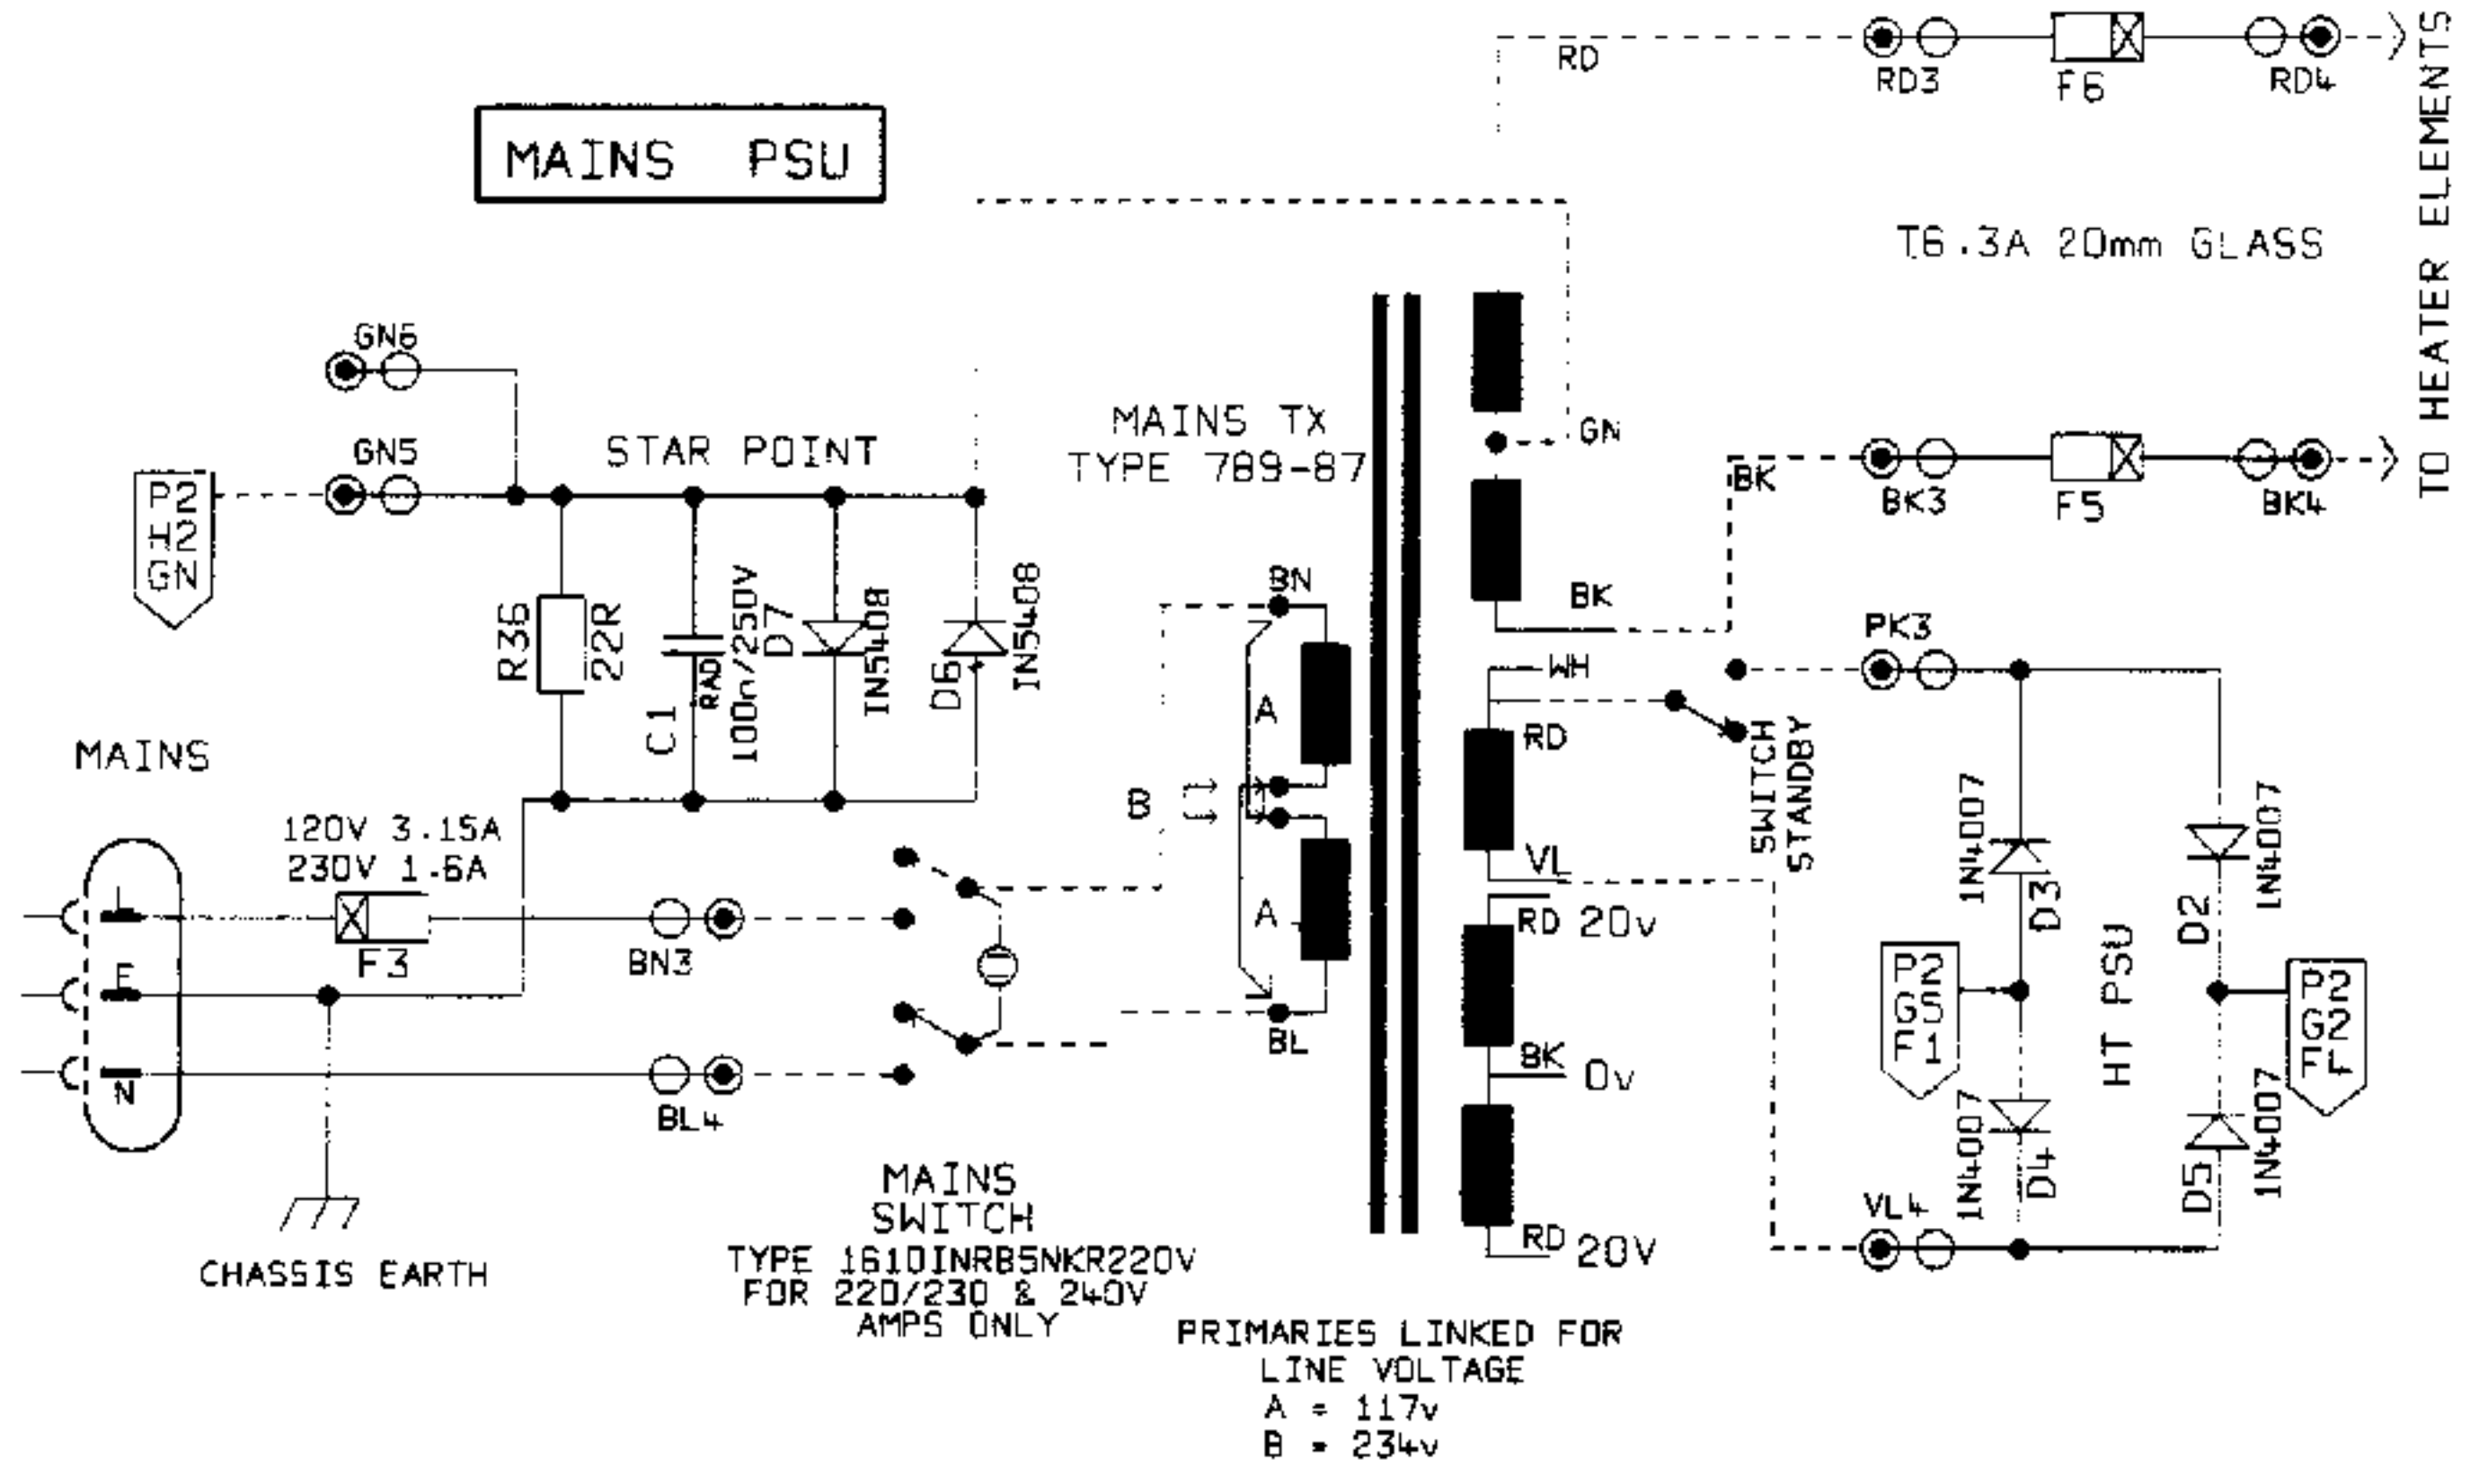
RD
RD3
F6
RD4
TO HEATER ELEMENTS
MAINS PSU
T6.3A 20mm GLASS
GN6
GN5
STAR POINT
MAINS TX
TYPE 789-87
GN
P2
H2
GN
BK
BK3
F5
BK4
BN
BK
R36
22R
C1
RAD
100n/250V
D7
IN5408
D6
IN5408
PK3
WH
A
RD
SWITCH
STANDBY
MAINS
B
120V 3.15A
230V 1.6A
VL
1N4007
D3
1N4007
D2
RD 20v
A
L
E
N
F3
BN3
P2
G5
F1
HT PSU
P2
G2
F4
BL
BK
0v
BL4
1N4007
D4
D5
1N4007
MAINS
SWITCH
TYPE 1610INRB5NKR220V
FOR 220/230 & 240V
AMPS ONLY
VL4
RD 20V
CHASSIS EARTH
PRIMARIES LINKED FOR
LINE VOLTAGE
A = 117v
B = 234v